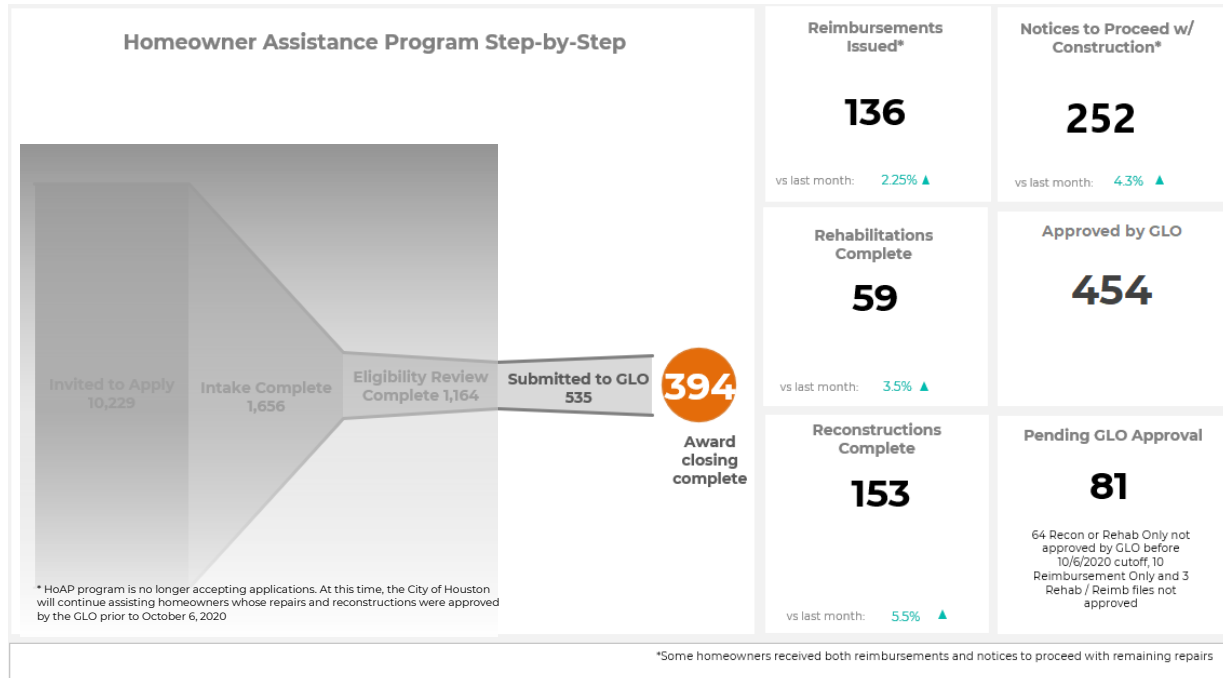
Homeowner Assistance Program Step-by-Step

Invited to Apply 10,229

Intake Complete 1,656

Eligibility Review Complete 1,164

Submitted to GLO 535

394

Award closing complete

* HoAP program is no longer accepting applications. At this time, the City of Houston will continue assisting homeowners whose repairs and reconstructions were approved by the GLO prior to October 6, 2020

Reimbursements Issued*

136

vs last month: 2.25% ▲

Notices to Proceed w/ Construction*

252

vs last month: 4.3% ▲

Rehabilitations Complete

59

vs last month: 3.5% ▲

Approved by GLO

454

Reconstructions Complete

153

vs last month: 5.5% ▲

Pending GLO Approval

81

64 Recon or Rehab Only not approved by GLO before 10/6/2020 cutoff, 10 Reimbursement Only and 3 Rehab / Reimb files not approved

*Some homeowners received both reimbursements and notices to proceed with remaining repairs